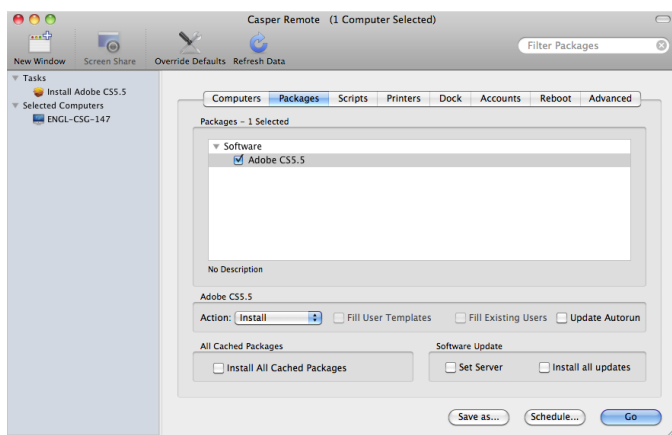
Casper Remote (1 Computer Selected)

New Window
Screen Share
Override Defaults
Refresh Data

Filter Packages

Tasks
Install Adobe CS5.5
Selected Computers
ENGL-CSG-147

| Computers | Packages | Scripts | Printers | Dock | Accounts | Reboot | Advanced |
|---|---|---|---|---|---|---|---|

Packages - 1 Selected

Software
Adobe CS5.5

No Description

Adobe CS5.5
Action: Install
Fill User Templates
Fill Existing Users
Update Autorun

All Cached Packages
Install All Cached Packages

Software Update
Set Server
Install all updates

Save as...
Schedule...
Go